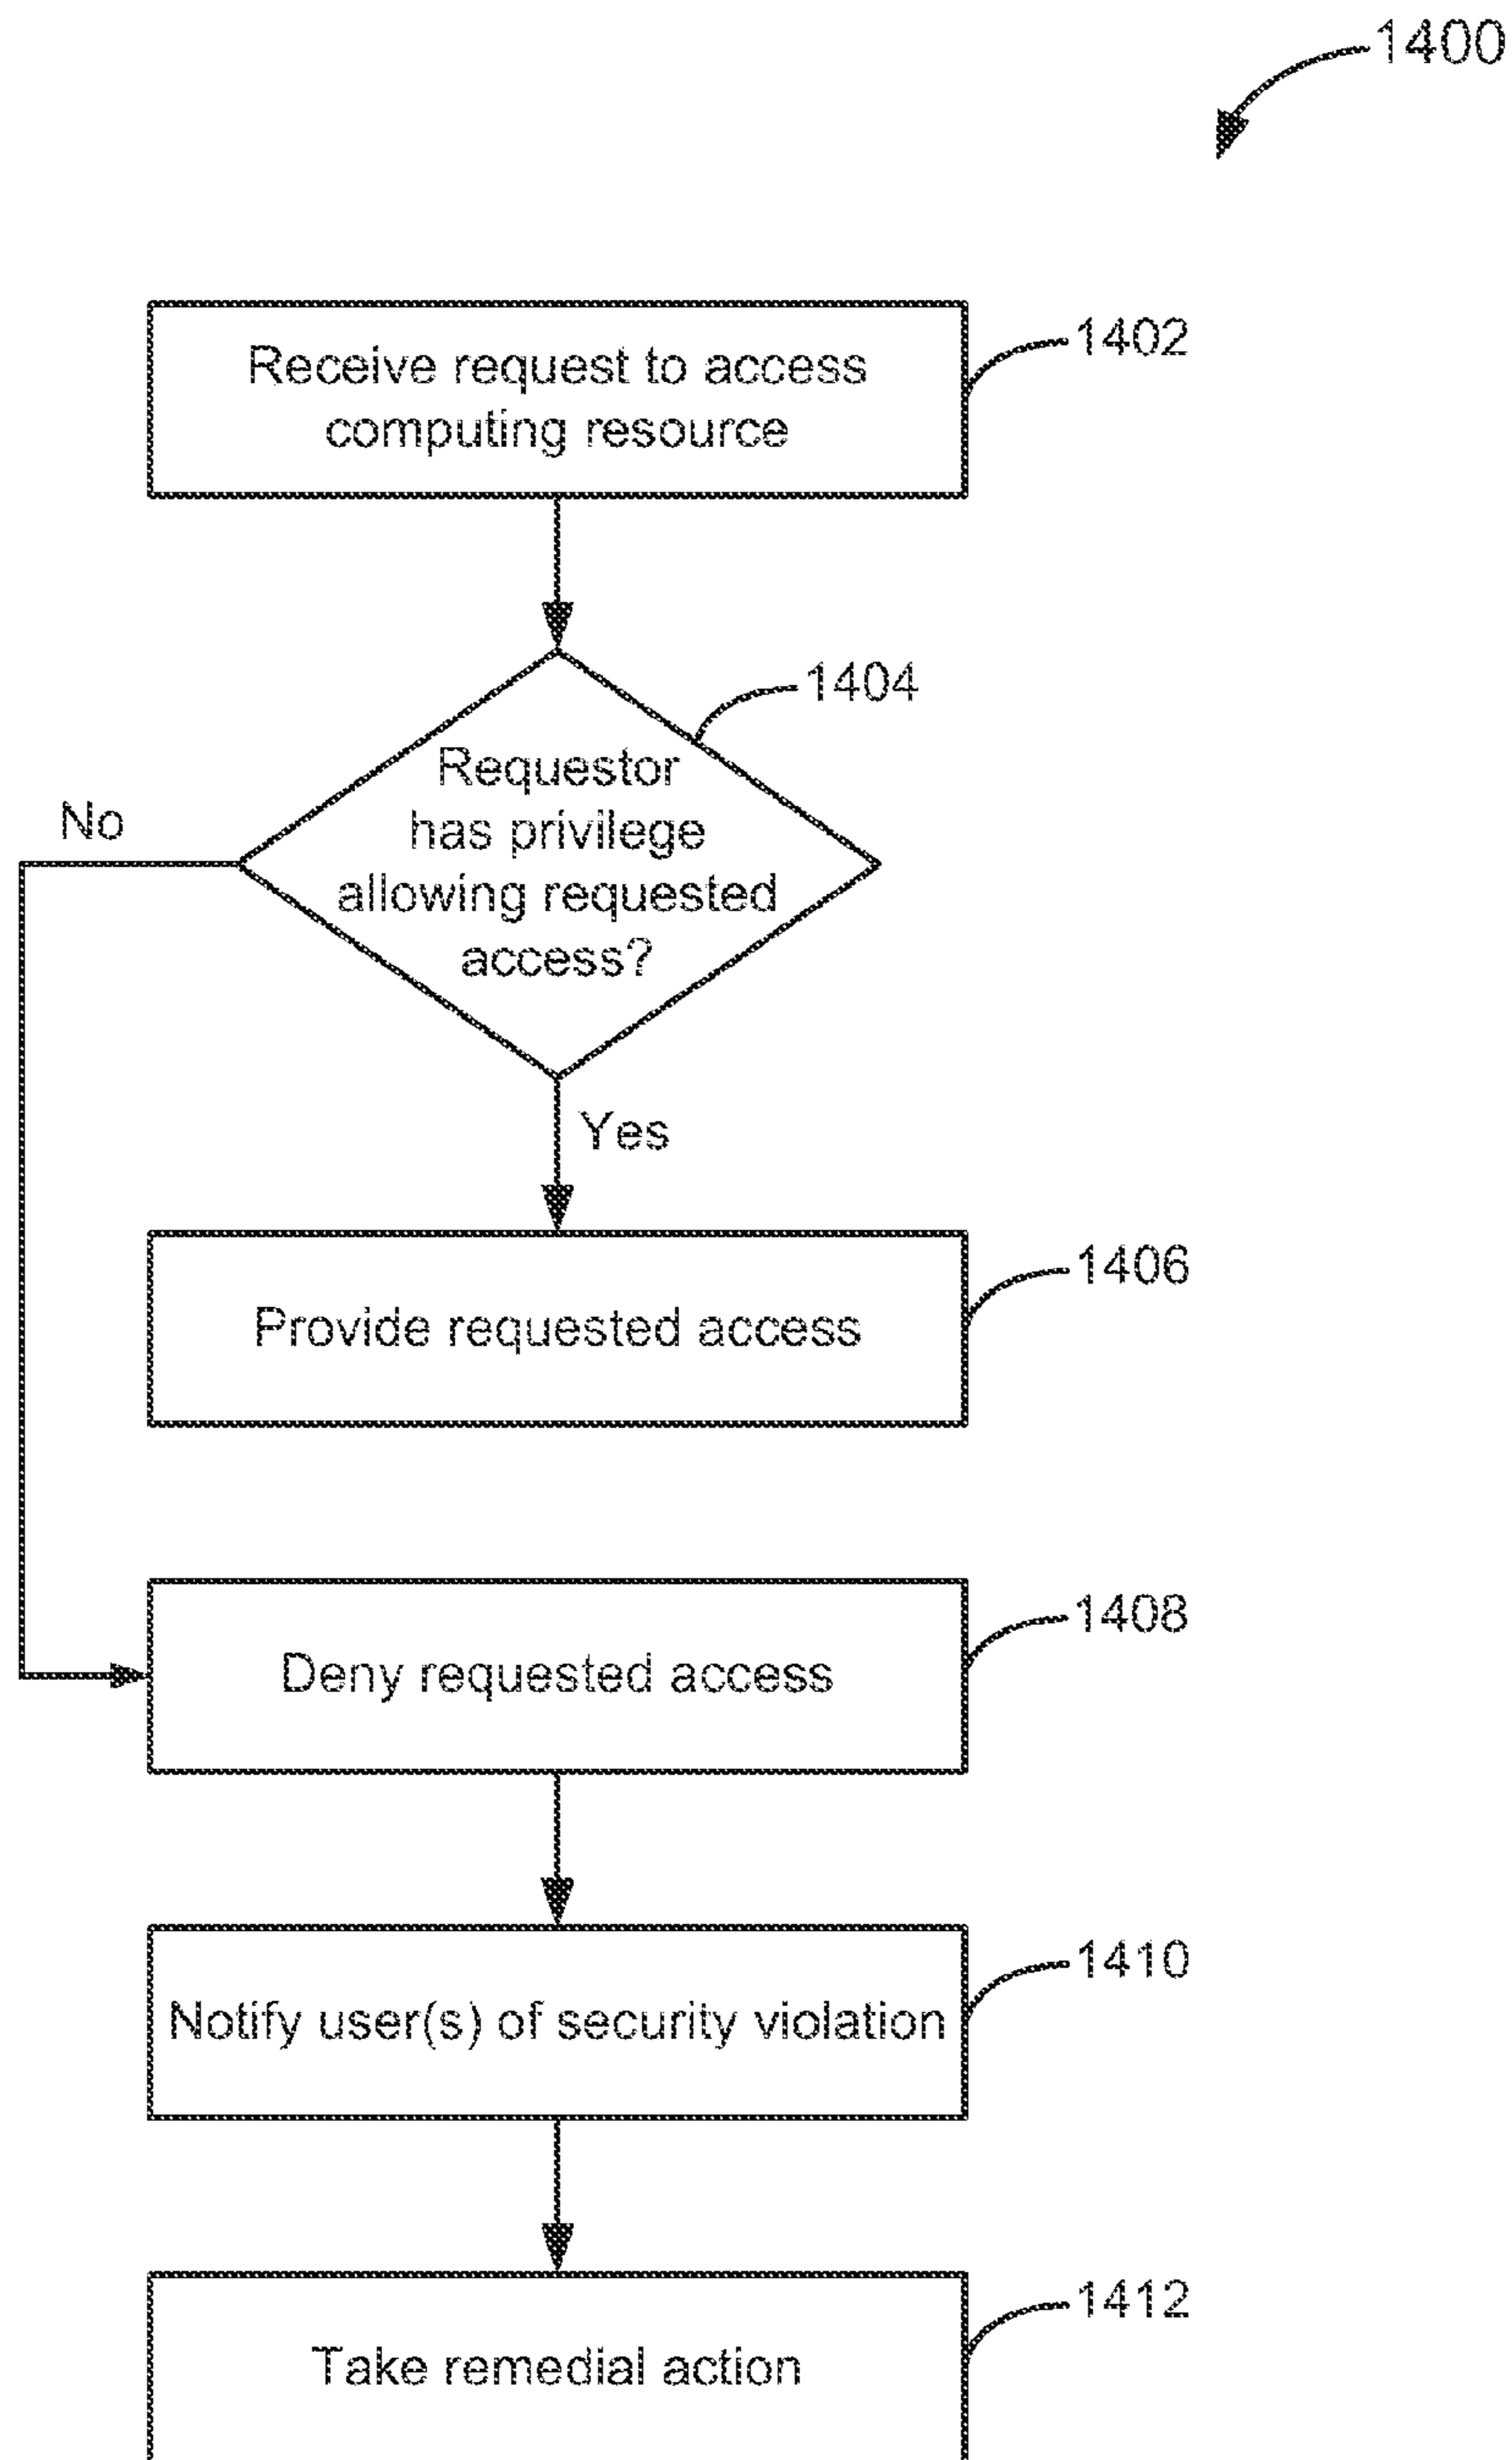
1400

Receive request to access computing resource

1402

Requestor has privilege allowing requested access?

1404

No

Yes

Provide requested access

1406

Deny requested access

1408

Notify user(s) of security violation

1410

Take remedial action

1412